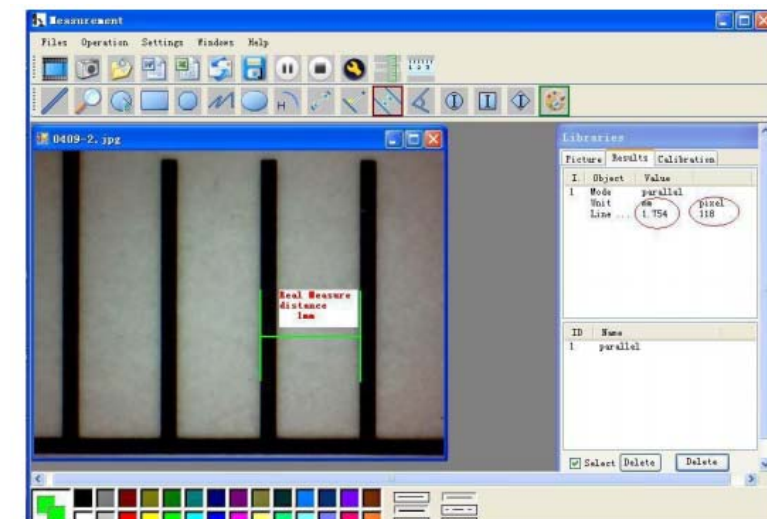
Measurement

Files Operation Settings Windows Help

0409-2.jpg

Real Measure distance 1mm

Libraries

Picture Results Calibration

| I. | Object | Value | |
|---|---|---|---|
| 1 | Mode | parallel | |
| | Unit | mm | pixel |
| | Line ... | 1.754 | 118 |

| ID | Name |
|---|---|
| 1 | parallel |

Select Delete Delete